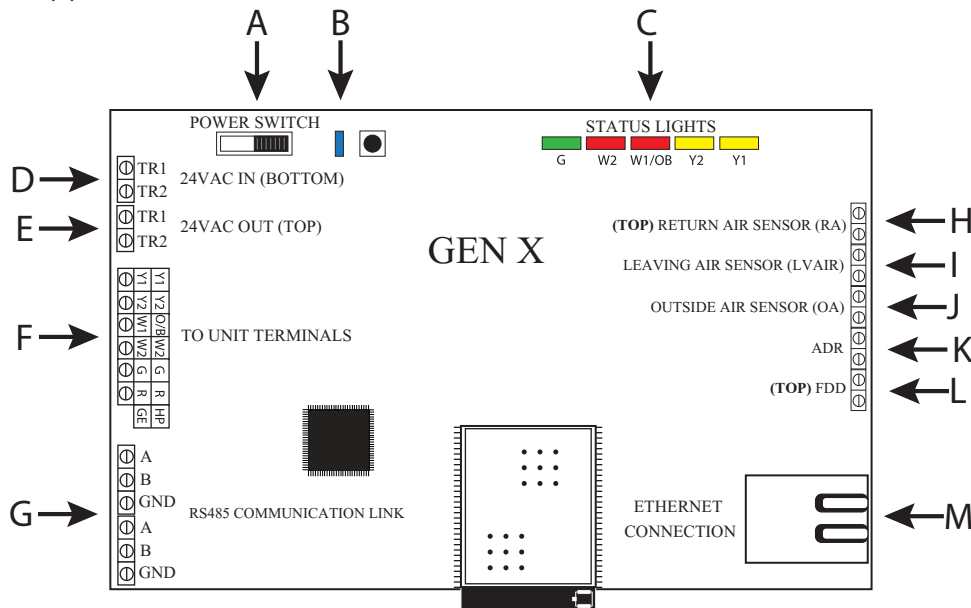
A

B

C

POWER SWITCH

STATUS LIGHTS

G W2 W1/OB Y2 Y1

D TR1 TR2 24VAC IN (BOTTOM)

E TR1 TR2 24VAC OUT (TOP)

GEN X

(TOP) RETURN AIR SENSOR (RA) H

LEAVING AIR SENSOR (LVAIR) I

OUTSIDE AIR SENSOR (OA) J

ADR K

(TOP) FDD L

F

Y1 Y2 W1 W2 G R GE

Y1 Y2 O/B W2 G R HP

TO UNIT TERMINALS

G

A
B
GND
A
B
GND

RS485 COMMUNICATION LINK

ETHERNET CONNECTION

M